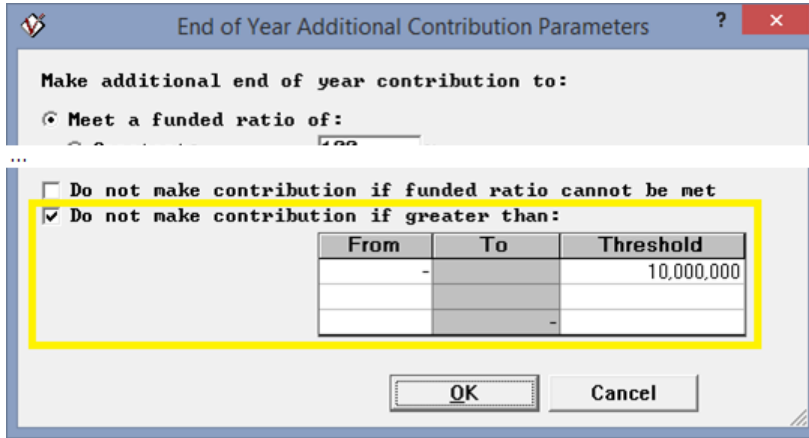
End of Year Additional Contribution Parameters

?

Make additional end of year contribution to:

Meet a funded ratio of:

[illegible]

...

Do not make contribution if funded ratio cannot be met

Do not make contribution if greater than:

| From | To | Threshold |
|---|---|---|
| - | | 10,000,000 |
| | | |
| | - | |

OK

Cancel